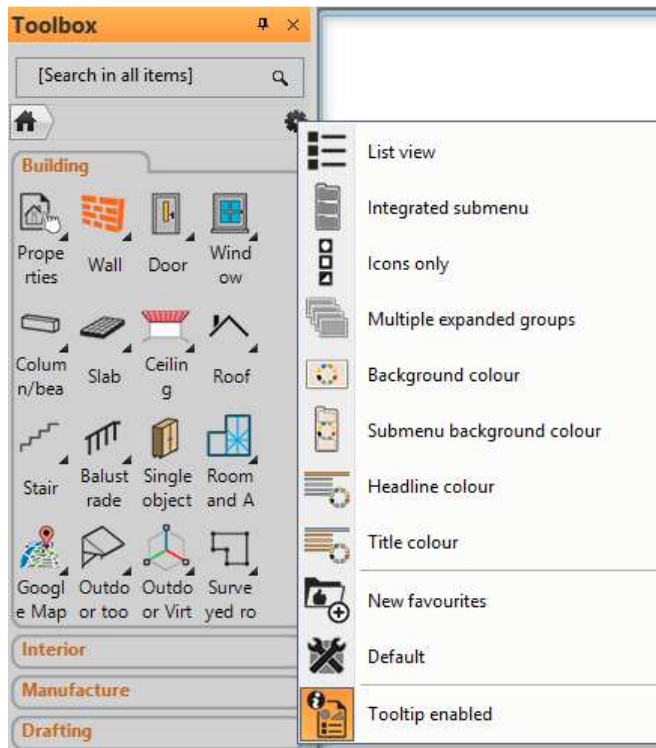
Toolbox

[Search in all items]

Building

Properties

Wall

Door

Window

Column/bea

Slab

Ceiling

Roof

Stair

Balustrade

Single object

Room and A

Google Map

Outdoor too

Outdoor Virt

Surveyed ro

Interior

Manufacture

Drafting

List view

Integrated submenu

Icons only

Multiple expanded groups

Background colour

Submenu background colour

Headline colour

Title colour

New favourites

Default

Tooltip enabled